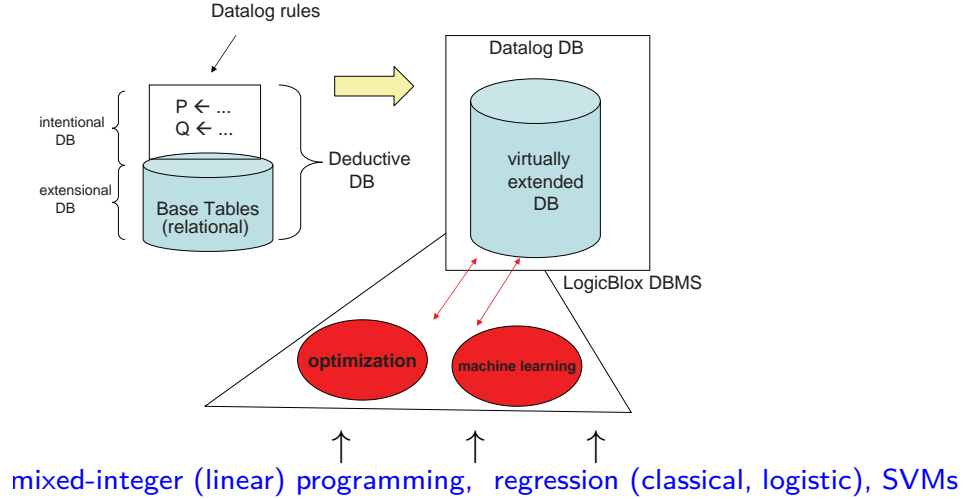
Datalog rules

intentional DB

P ← ...
Q ← ...

extensional DB

Base Tables (relational)

Deductive DB

Datalog DB

virtually extended DB

LogicBlox DBMS

optimization

machine learning

↑ ↑ ↑

mixed-integer (linear) programming, regression (classical, logistic), SVMs